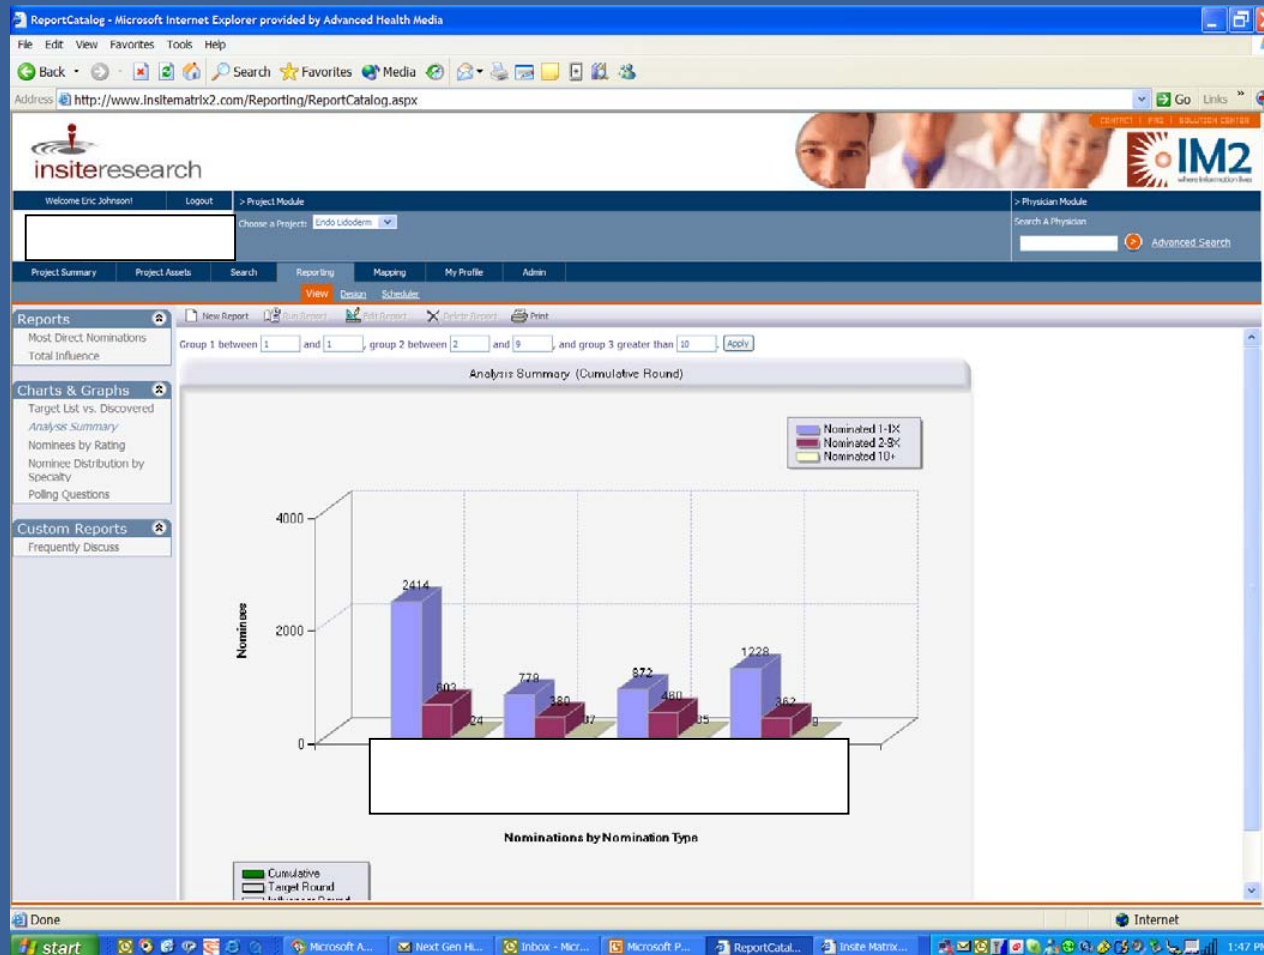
ReportCatalog - Microsoft Internet Explorer provided by Advanced Health Media

File Edit View Favorites Tools Help

Back Search Favorites Media

Address http://www.insitematrix2.com/Reporting/ReportCatalog.aspx

Go Links

insiteresearch

CONTACT | FAQ | SOLUTION CENTER

IM2

Welcome Eric Johnson! Logout > Project Module > Physician Module

Choose a Project: Endo Lidoderm

Search A Physician

Advanced Search

Project Summary Project Assets Search Reporting Mapping My Profile Admin

View Design Scheduler

Reports
Most Direct Nominations
Total Influence

Charts & Graphs
Target List vs. Discovered
Analysis Summary
Nominees by Rating
Nominee Distribution by Specialty
Polling Questions

Custom Reports
Frequently Discuss

New Report Run Report Edit Report Delete Report Print

Group 1 between 1 and 1 , group 2 between 2 and 9 , and group 3 greater than 10 . Apply

Analysis Summary (Cumulative Round)

Nominated 1-1X
Nominated 2-9X
Nominated 10+

4000
2000
0

Nominees

2414 603 24
778 380 07
872 480 05
1228 362 9

Nominations by Nomination Type

Cumulative
Target Round

Done

Internet

start Microsoft A... Next Gen H... Inbox - Micr... Microsoft P... ReportCatal... Insite Matrix... 1:47 PM